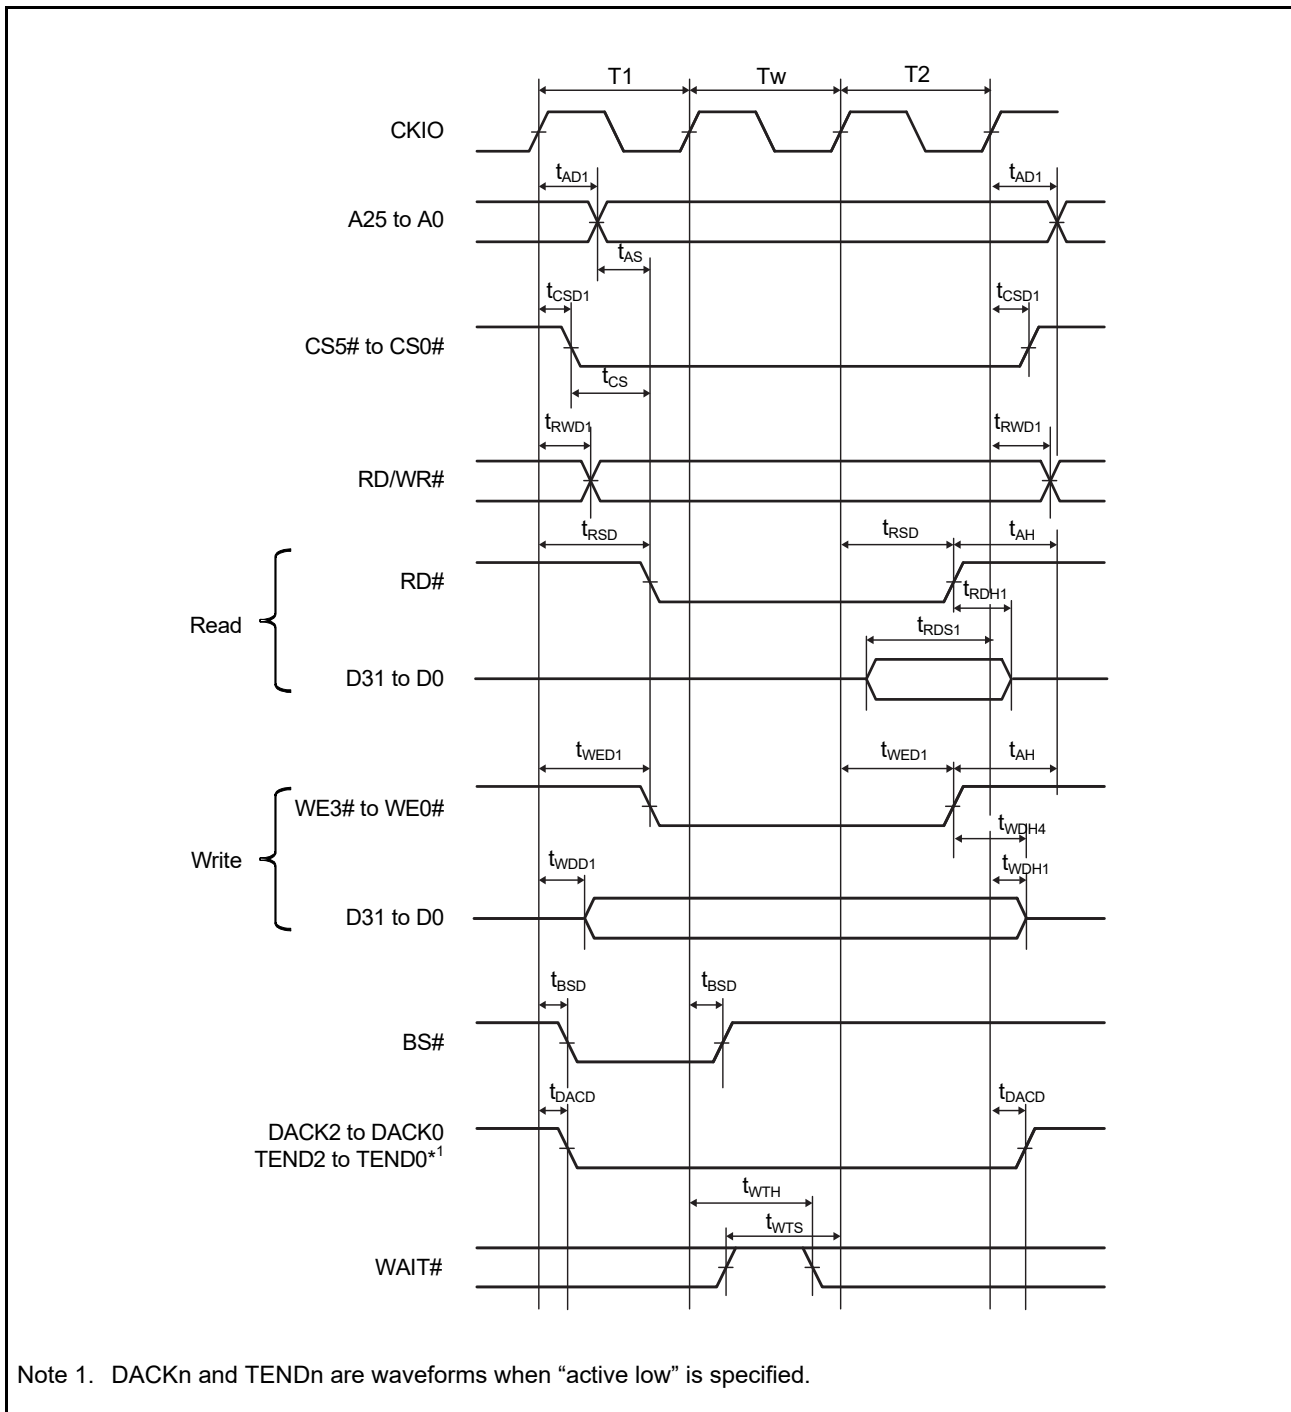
T1 Tw T2

CKIO

$t_{AD1}$ $t_{AD1}$

A25 to A0

$t_{AS}$

$t_{CSD1}$ $t_{CSD1}$

CS5# to CS0#

$t_{CS}$

$t_{RWD1}$ $t_{RWD1}$

RD/WR#

$t_{RSD}$ $t_{RSD}$ $t_{AH}$

RD#

$t_{RDH1}$

Read

$t_{RDS1}$

D31 to D0

$t_{WED1}$ $t_{WED1}$ $t_{AH}$

WE3# to WE0#

$t_{WDH4}$

Write

$t_{WDD1}$ $t_{WDH1}$

D31 to D0

$t_{BSD}$ $t_{BSD}$

BS#

$t_{DACD}$ $t_{DACD}$

DACK2 to DACK0
TEND2 to TEND0$^{*1}$

$t_{WTH}$

$t_{WTS}$

WAIT#

Note 1. DACKn and TENDn are waveforms when “active low” is specified.